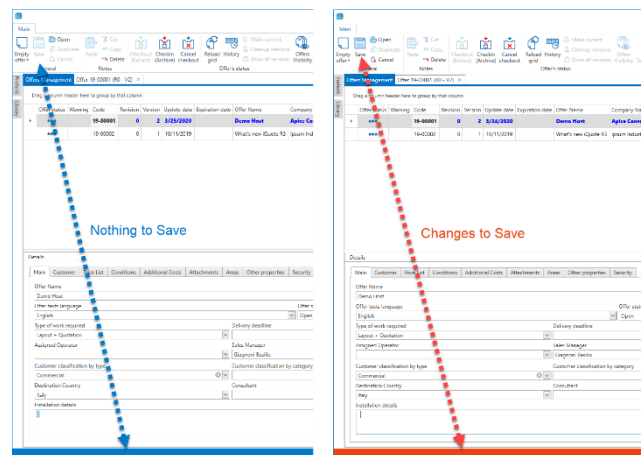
Main

Empty offer Save Open Duplicate Cancel Paste Cut Copy Delete Checkout (Extract) Checkin (Archive) Cancel checkout Reload grid History Offer Visibility Make current Cleanup versions Show all versions

Notes Offer's status

Offers Management Offer 19-00001 (R0 - V2)

Drag a column header here to group by that column

| Offer Status | Warning | Code | Revision | Version | Update date | Expiration date | Offer Name | Company |
|---|---|---|---|---|---|---|---|---|
| | | 19-00001 | 0 | 2 | 3/25/2020 | | Demo Host | Apice Con |
| | | 19-00002 | 0 | 1 | 10/11/2019 | | What's new iQuote R3 | Ipsum Indu |

Nothing to Save

Details

Main Customer Price List Conditions Additional Costs Attachments Areas Other properties Security

Offer Name
Demo Host
Offer texts language
English
Type of work required
Layout + Quotation
Delivery deadline
Assigned Operator
Sales Manager
Giagnoni Basilio
Customer classification by type
Commercial
Customer classification by category
Destination Country
Italy
Consultant
Installation details

Main

Empty offer Save Open Duplicate Cancel Paste Cut Copy Delete Checkout (Extract) Checkin (Archive) Cancel checkout Reload grid History Offer Visibility Make current Cleanup versions Show all versions

Notes Offer's status

Offers Management Offer 19-00001 (R0 - V2)

Drag a column header here to group by that column

| Offer Status | Warning | Code | Revision | Version | Update date | Expiration date | Offer Name | Company |
|---|---|---|---|---|---|---|---|---|
| | | 19-00001 | 0 | 2 | 3/24/2020 | | Demo Host | Apice Con |
| | | 19-00002 | 0 | 1 | 10/11/2019 | | What's new iQuote R3 | Ipsum Indu |

Changes to Save

Details

Main Customer Price List Conditions Additional Costs Attachments Areas Other properties Security

Offer Name
Demo Host
Offer texts language
English
Type of work required
Layout + Quotation
Delivery deadline
Assigned Operator
Sales Manager
Giagnoni Basilio
Customer classification by type
Commercial
Customer classification by category
Destination Country
Italy
Consultant
Installation details